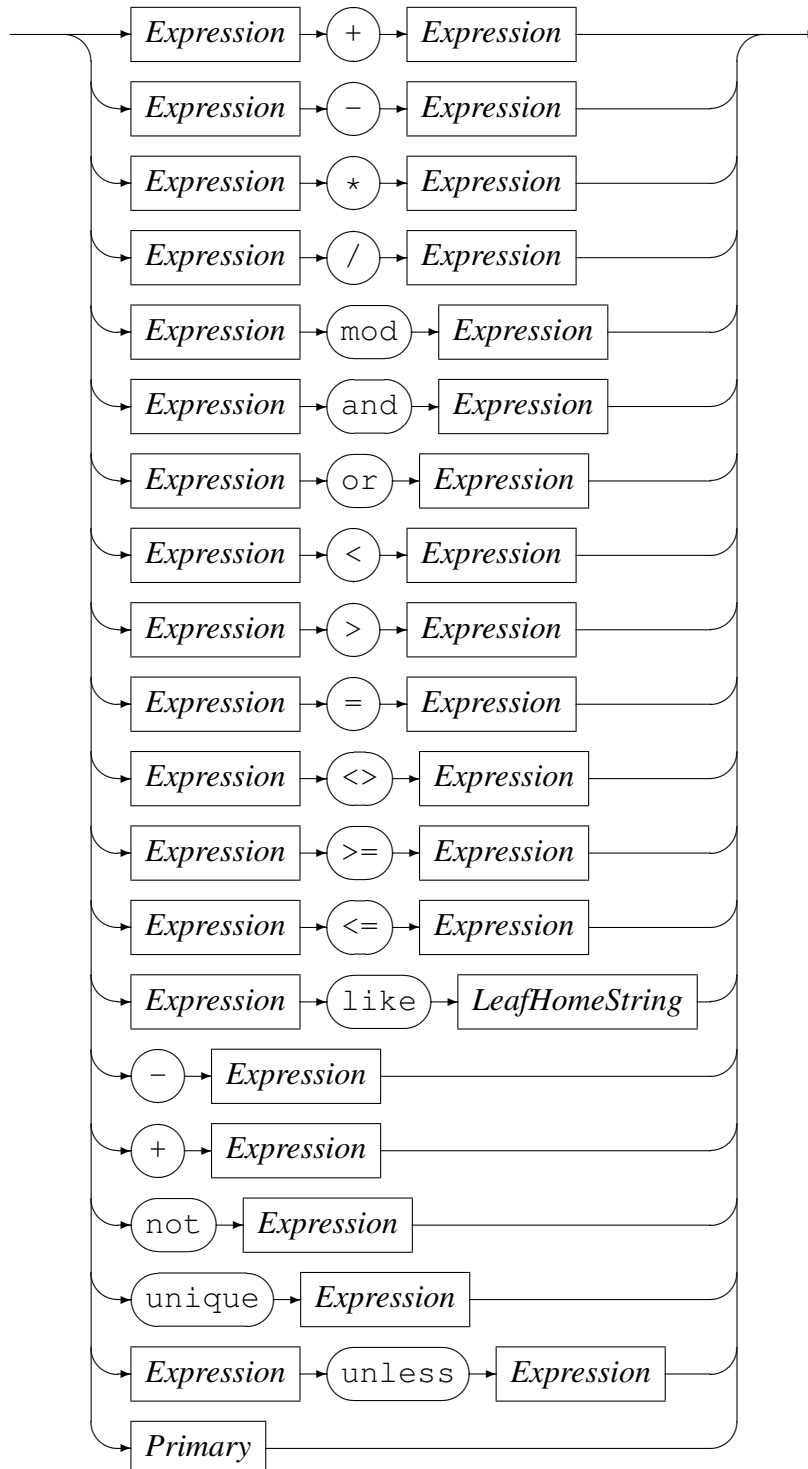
Expression + Expression
Expression − Expression
Expression * Expression
Expression / Expression
Expression mod Expression
Expression and Expression
Expression or Expression
Expression < Expression
Expression > Expression
Expression = Expression
Expression <> Expression
Expression >= Expression
Expression <= Expression
Expression like LeafHomeString
− Expression
+ Expression
not Expression
unique Expression
Expression unless Expression
Primary